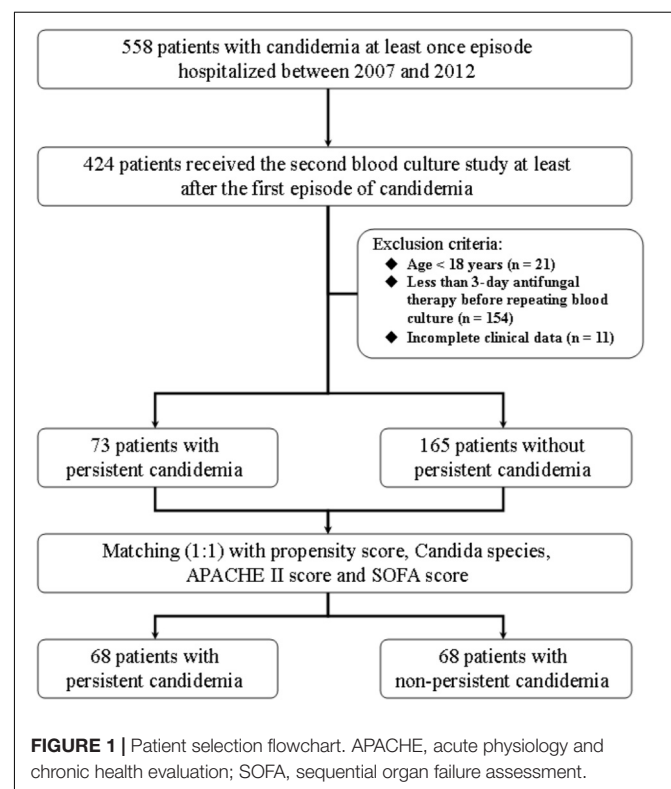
558 patients with candidemia at least once episode hospitalized between 2007 and 2012

424 patients received the second blood culture study at least after the first episode of candidemia

Exclusion criteria:
◆ Age < 18 years (n = 21)
◆ Less than 3-day antifungal therapy before repeating blood culture (n = 154)
◆ Incomplete clinical data (n = 11)

73 patients with persistent candidemia

165 patients without persistent candidemia

Matching (1:1) with propensity score, Candida species, APACHE II score and SOFA score

68 patients with persistent candidemia

68 patients with non-persistent candidemia

**FIGURE 1 |** Patient selection flowchart. APACHE, acute physiology and chronic health evaluation; SOFA, sequential organ failure assessment.